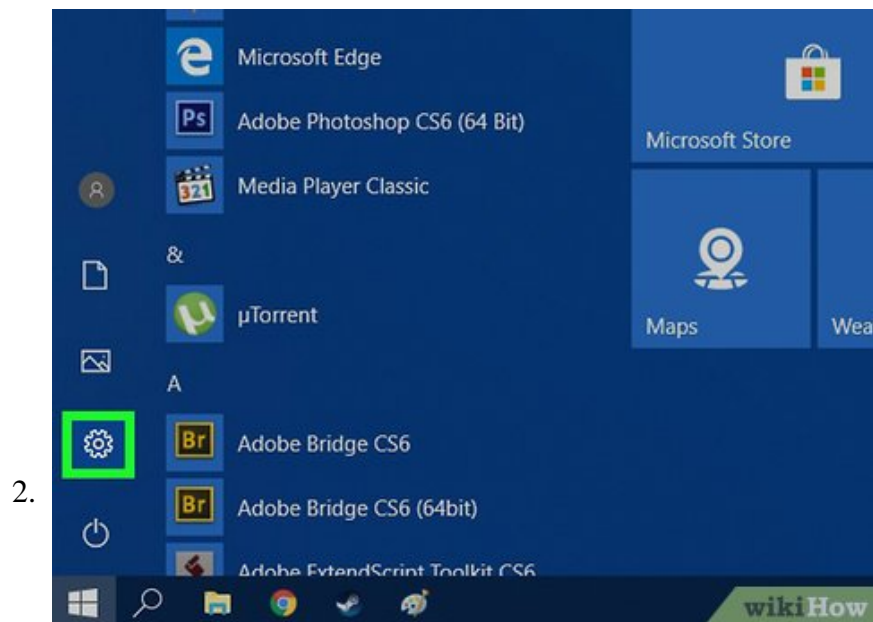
Microsoft Edge

Ps Adobe Photoshop CS6 (64 Bit)

321 Media Player Classic

&

µTorrent

A

Br Adobe Bridge CS6

Br Adobe Bridge CS6 (64bit)

Adobe ExtendScript Toolkit CS6

Microsoft Store

Maps

Wea

2.

wikiHow